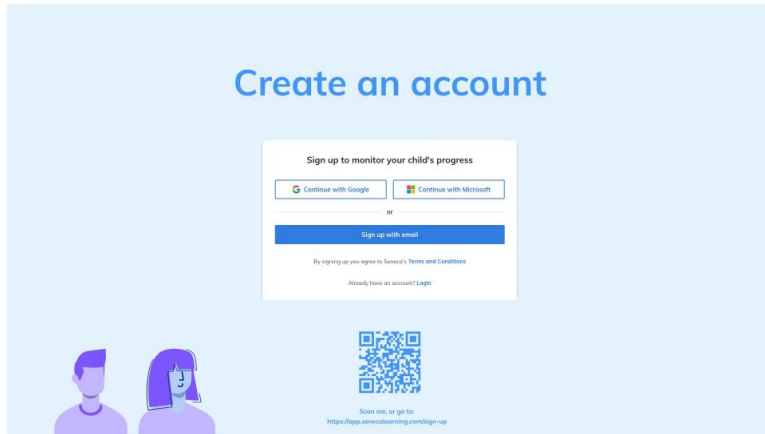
Create an account

Sign up to monitor your child's progress

Continue with Google

Continue with Microsoft

or

Sign up with email

By signing up you agree to Seneca's Terms and Conditions

Already have an account? Login

Scan me, or go to:
https://app.senecalearning.com/sign-up